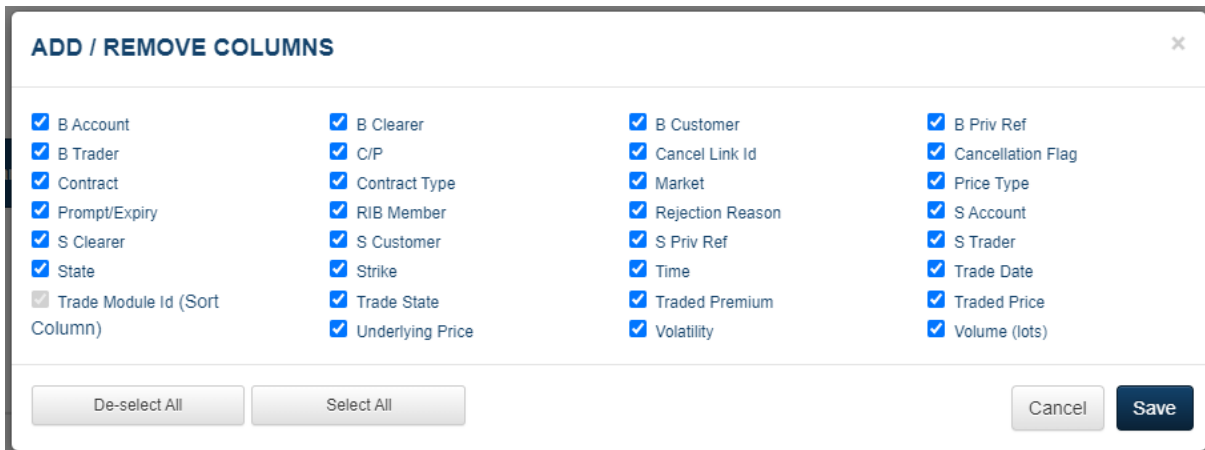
ADD / REMOVE COLUMNS

×

B Account
B Trader
Contract
Prompt/Expiry
S Clearer
State
Trade Module Id (Sort Column)

B Clearer
C/P
Contract Type
RIB Member
S Customer
Strike
Trade State
Underlying Price

B Customer
Cancel Link Id
Market
Rejection Reason
S Priv Ref
Time
Traded Premium
Volatility

B Priv Ref
Cancellation Flag
Price Type
S Account
S Trader
Trade Date
Traded Price
Volume (lots)

De-select All
Select All
Cancel
Save